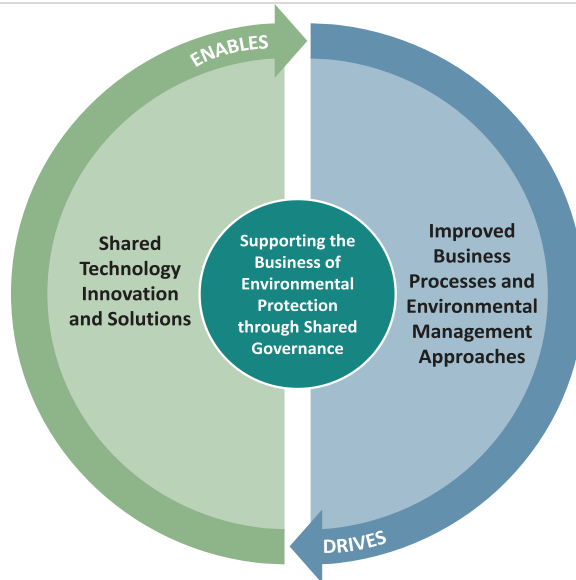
ENABLES

Shared Technology Innovation and Solutions

Supporting the Business of Environmental Protection through Shared Governance

Improved Business Processes and Environmental Management Approaches

DRIVES